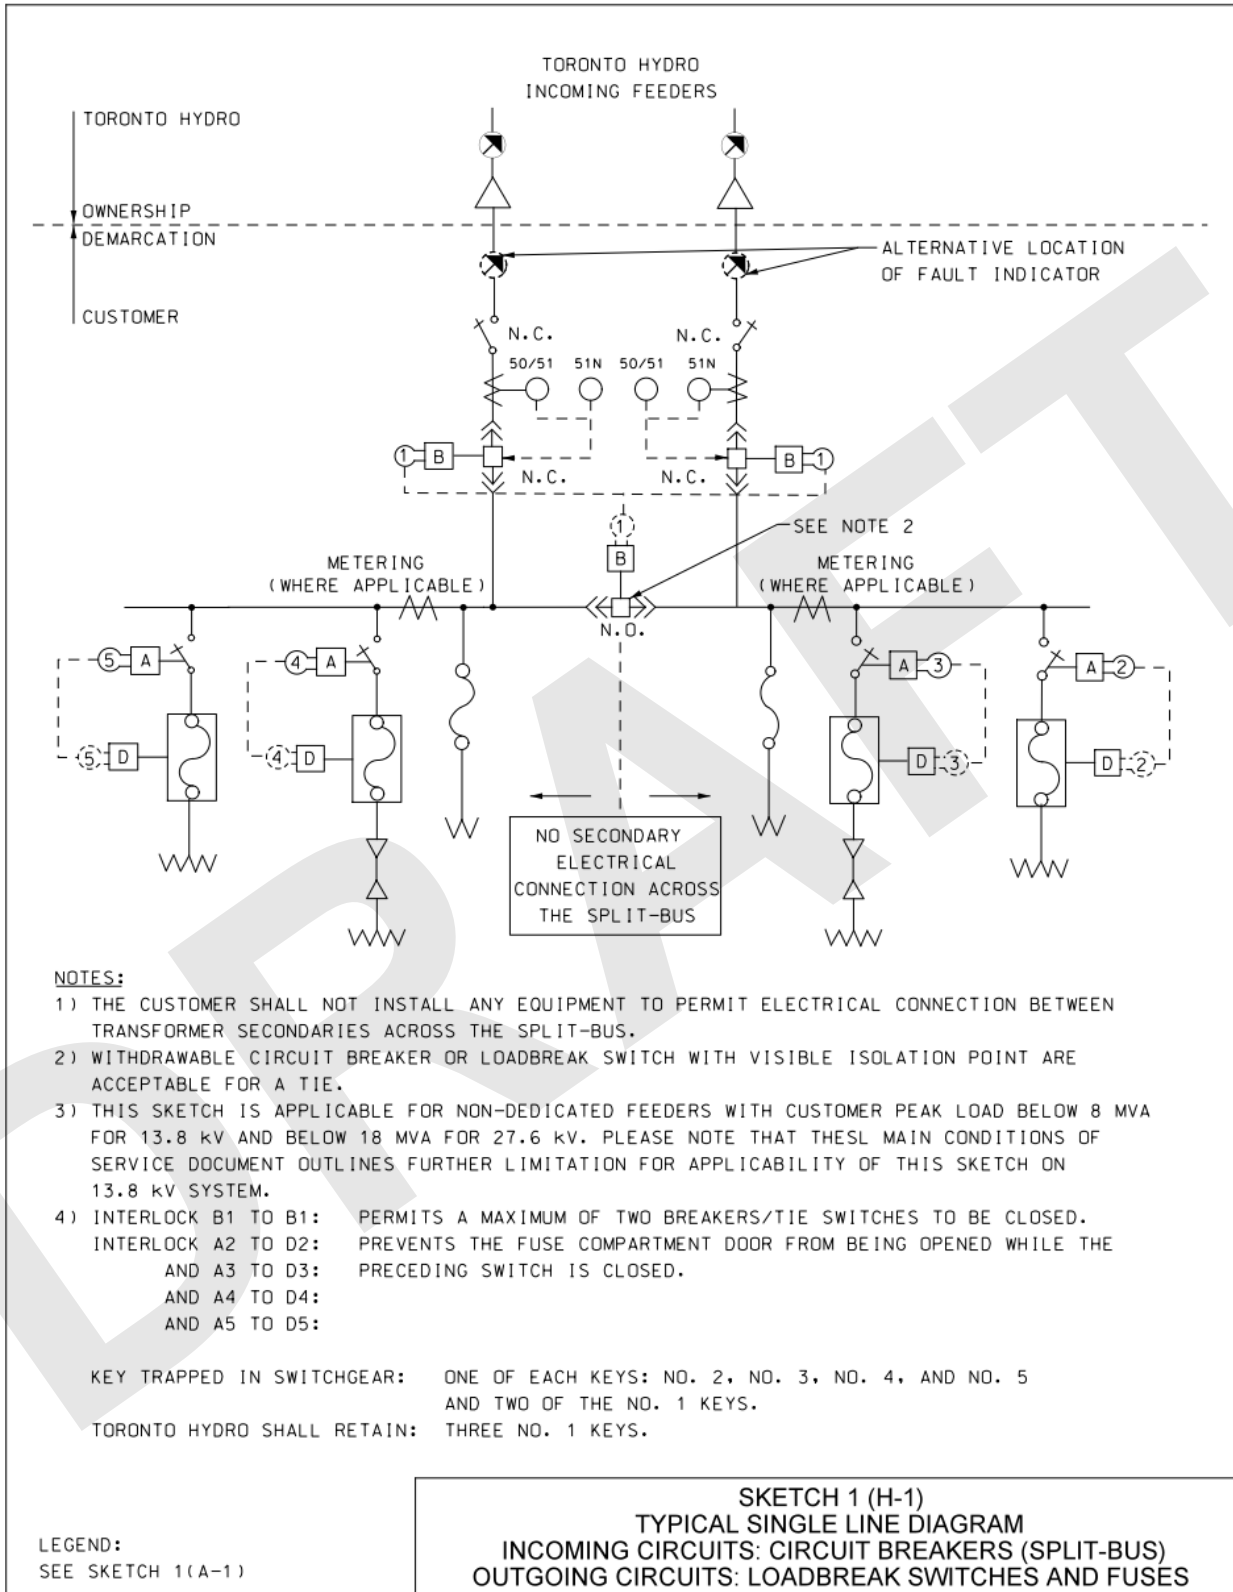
TORONTO HYDRO INCOMING FEEDERS

TORONTO HYDRO

OWNERSHIP DEMARCATION

CUSTOMER

ALTERNATIVE LOCATION OF FAULT INDICATOR

N.C.

N.C.

50/51 51N 50/51 51N

1 B

B 1

N.C.

N.C.

1

B

SEE NOTE 2

METERING (WHERE APPLICABLE)

METERING (WHERE APPLICABLE)

N.O.

5 A

4 A

A 3

A 2

5 D

4 D

D 3

D 2

NO SECONDARY ELECTRICAL CONNECTION ACROSS THE SPLIT-BUS

NOTES:
1) THE CUSTOMER SHALL NOT INSTALL ANY EQUIPMENT TO PERMIT ELECTRICAL CONNECTION BETWEEN TRANSFORMER SECONDARIES ACROSS THE SPLIT-BUS.
2) WITHDRAWABLE CIRCUIT BREAKER OR LOADBREAK SWITCH WITH VISIBLE ISOLATION POINT ARE ACCEPTABLE FOR A TIE.
3) THIS SKETCH IS APPLICABLE FOR NON-DEDICATED FEEDERS WITH CUSTOMER PEAK LOAD BELOW 8 MVA FOR 13.8 kV AND BELOW 18 MVA FOR 27.6 kV. PLEASE NOTE THAT THESL MAIN CONDITIONS OF SERVICE DOCUMENT OUTLINES FURTHER LIMITATION FOR APPLICABILITY OF THIS SKETCH ON 13.8 kV SYSTEM.
4) INTERLOCK B1 TO B1: PERMITS A MAXIMUM OF TWO BREAKERS/TIE SWITCHES TO BE CLOSED.
INTERLOCK A2 TO D2: PREVENTS THE FUSE COMPARTMENT DOOR FROM BEING OPENED WHILE THE
AND A3 TO D3: PRECEDING SWITCH IS CLOSED.
AND A4 TO D4:
AND A5 TO D5:

KEY TRAPPED IN SWITCHGEAR: ONE OF EACH KEYS: NO. 2, NO. 3, NO. 4, AND NO. 5 AND TWO OF THE NO. 1 KEYS.
TORONTO HYDRO SHALL RETAIN: THREE NO. 1 KEYS.

LEGEND:
SEE SKETCH 1(A-1)

SKETCH 1 (H-1)
TYPICAL SINGLE LINE DIAGRAM
INCOMING CIRCUITS: CIRCUIT BREAKERS (SPLIT-BUS)
OUTGOING CIRCUITS: LOADBREAK SWITCHES AND FUSES

DRAFT